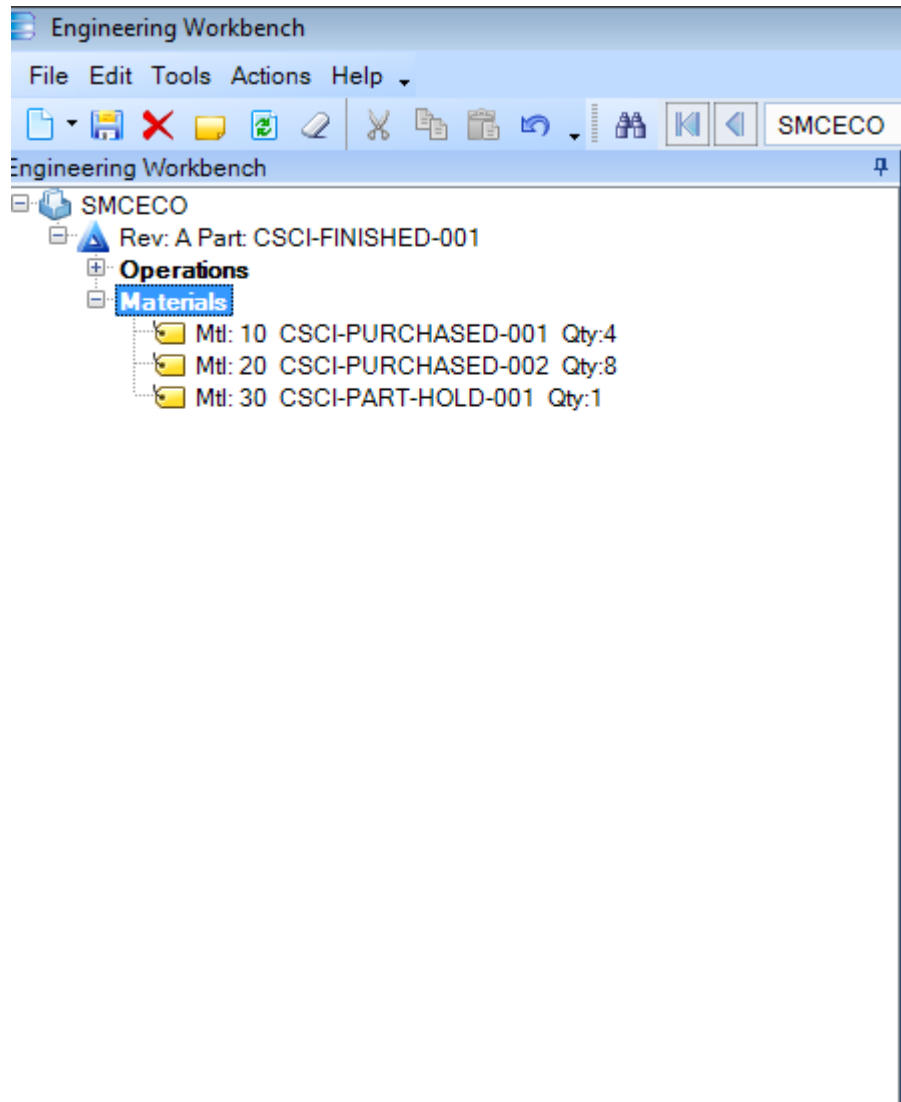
Engineering Workbench

File Edit Tools Actions Help

SMCECO

Engineering Workbench

SMCECO
Rev: A Part: CSCI-FINISHED-001
Operations
Materials
Mtl: 10 CSCI-PURCHASED-001 Qty:4
Mtl: 20 CSCI-PURCHASED-002 Qty:8
Mtl: 30 CSCI-PART-HOLD-001 Qty:1